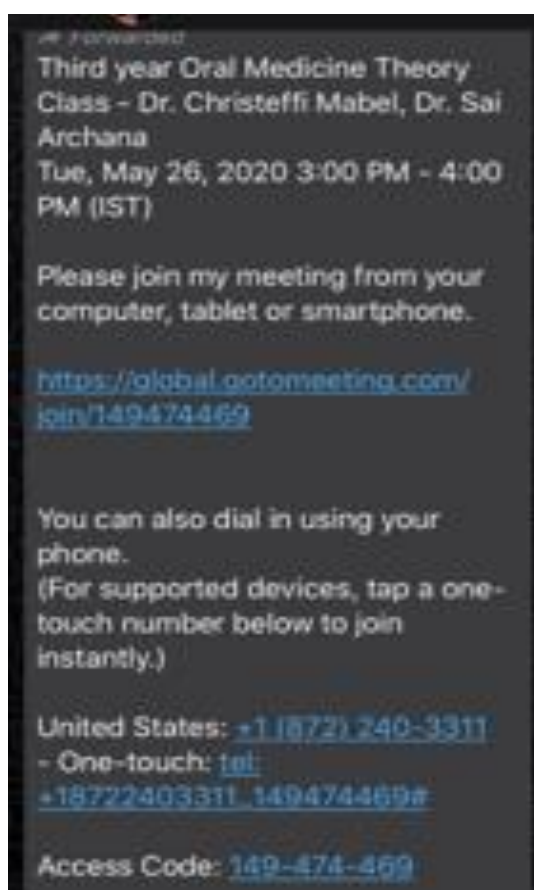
Forwarded
Third year Oral Medicine Theory Class - Dr. Christeffi Mabel, Dr. Sai Archana
Tue, May 26, 2020 3:00 PM - 4:00 PM (IST)

Please join my meeting from your computer, tablet or smartphone.

https://global.gotomeeting.com/join/149474469

You can also dial in using your phone.
(For supported devices, tap a one-touch number below to join instantly.)

United States: +1 (872) 240-3311
- One-touch: tel:+18722403311,,149474469#

Access Code: 149-474-469